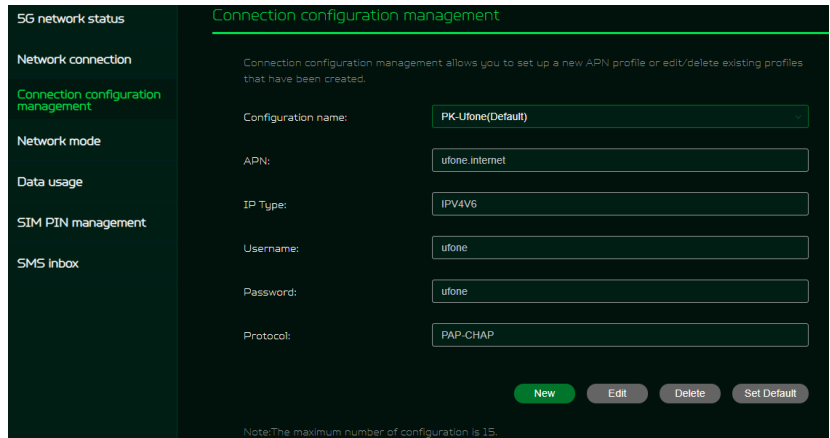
5G network status

Network connection

Connection configuration management

Network mode

Data usage

SIM PIN management

SMS inbox

Connection configuration management

Connection configuration management allows you to set up a new APN profile or edit/delete existing profiles that have been created.

Configuration name: PK-Ufone(Default)

APN: ufone.internet

IP Type: IPV4V6

Username: ufone

Password: ufone

Protocol: PAP-CHAP

New Edit Delete Set Default

Note:The maximum number of configuration is 15.